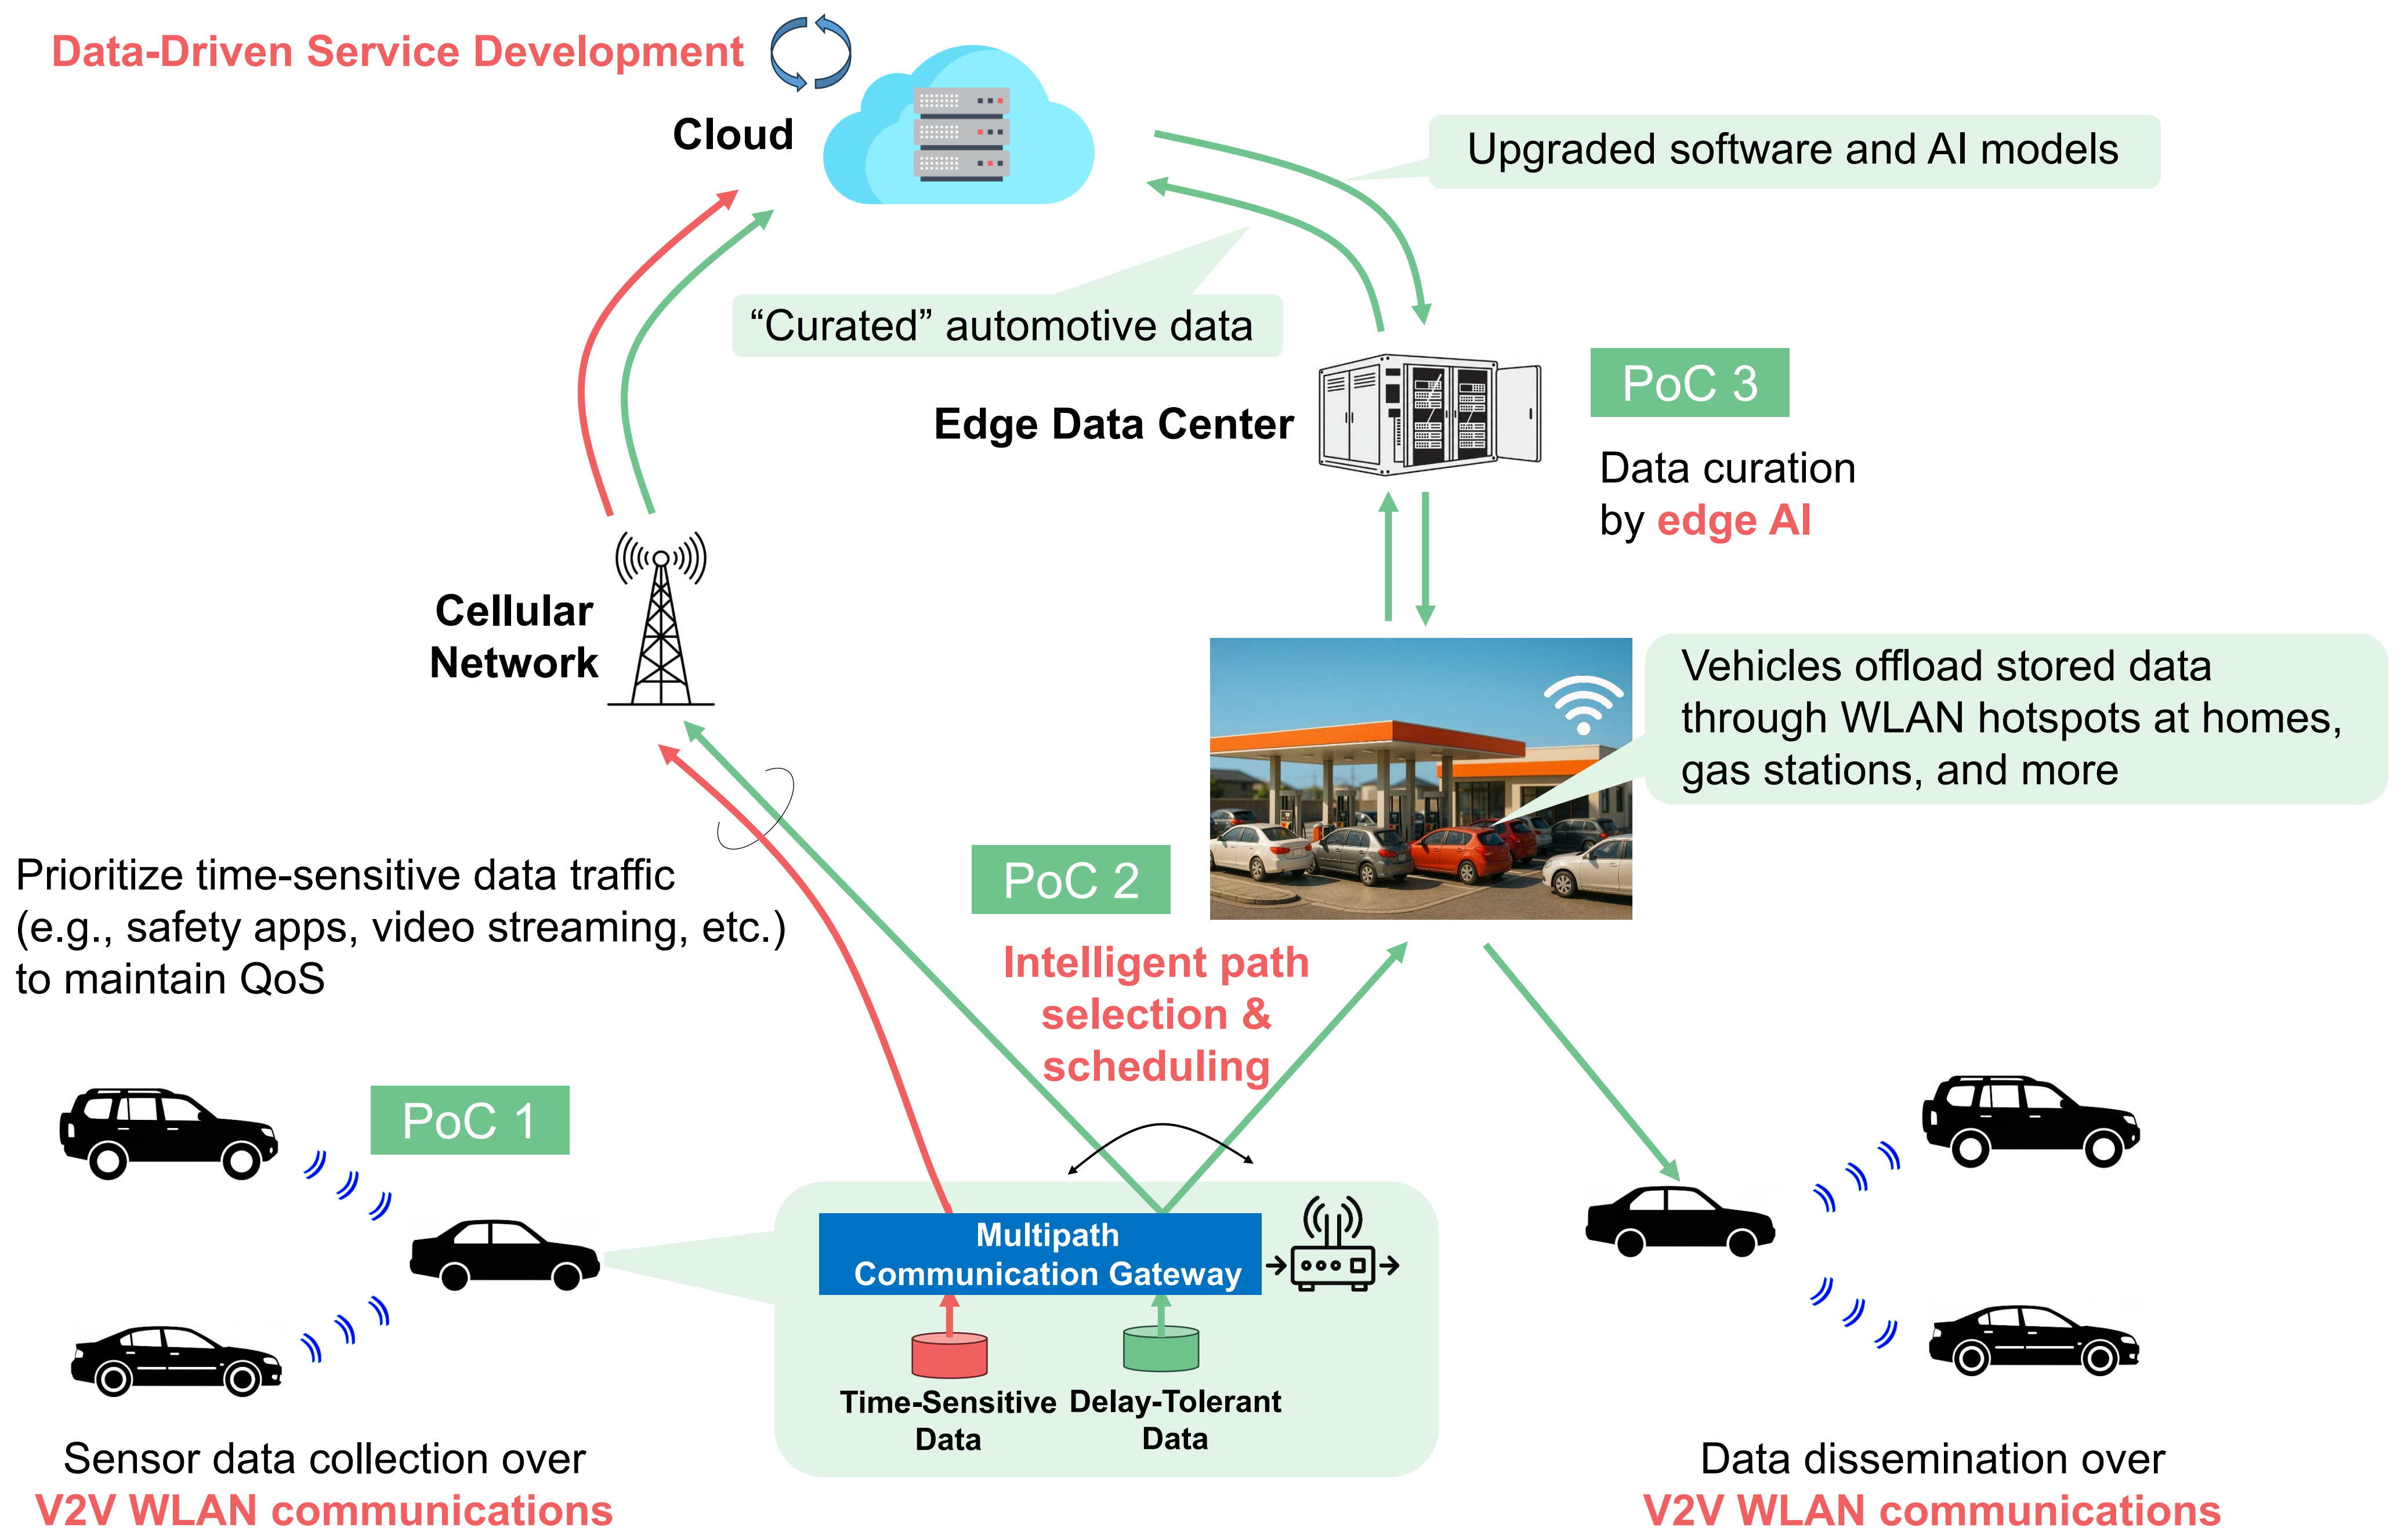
Data-Driven Service Development

Cloud

Upgraded software and AI models

“Curated” automotive data

Edge Data Center

PoC 3

Data curation by edge AI

Cellular Network

Vehicles offload stored data through WLAN hotspots at homes, gas stations, and more

Prioritize time-sensitive data traffic (e.g., safety apps, video streaming, etc.) to maintain QoS

PoC 2

Intelligent path selection & scheduling

PoC 1

Multipath Communication Gateway

Time-Sensitive Data

Delay-Tolerant Data

Sensor data collection over V2V WLAN communications

Data dissemination over V2V WLAN communications